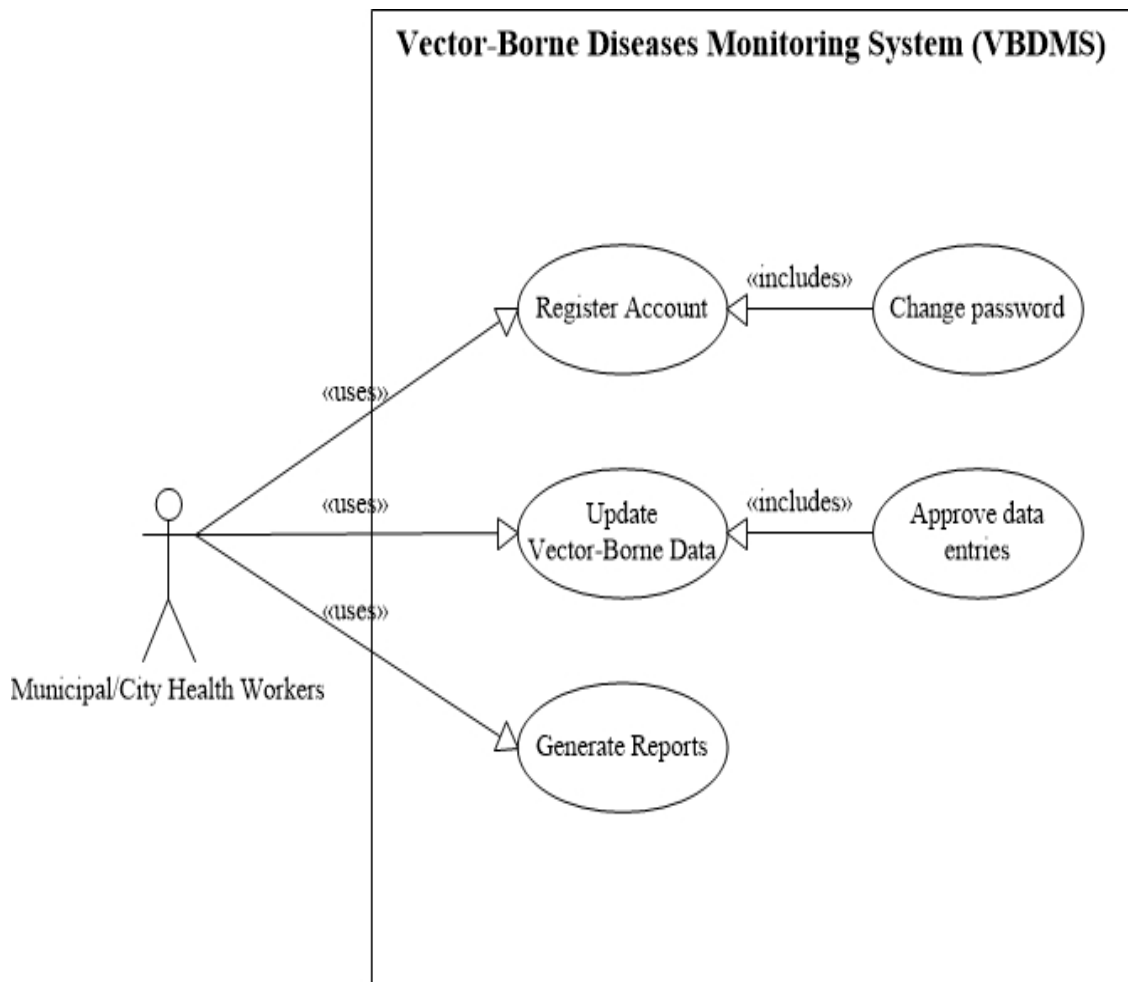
Vector-Borne Diseases Monitoring System (VBDMS)

«uses»

Register Account

«includes»

Change password

«uses»

Update Vector-Borne Data

«includes»

Approve data entries

«uses»

Generate Reports

Municipal/City Health Workers